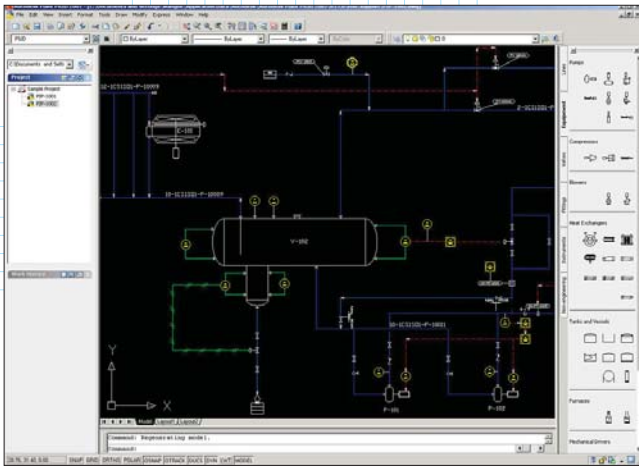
File Edit View Insert Format Tools Draw Modify Express Window Help

PID

ByLayer

ByLayer

ByLayer

Project

C:\Documents and Setti

Sample Project

PIP-1001

PIP-1002

12-1C1(CS)-P-10009

E-101

10-1C1(CS)-P-10009

V-102

10-1C1(CS)-P-10021

P-101

P-102

Y

X

Model Layout1 Layout2

Command: Regenerating model.

Command:

SNAP GRID ORTHO POLAR OSNAP OTRACK DUCS DYN LWT MODEL

Pumps

Compressors

Blowers

Heat Exchangers

Tanks and Vessels

Furnaces

Mechanical Drivers

Lines

Equipment

Valves

Fittings

Instruments

Non-engineering